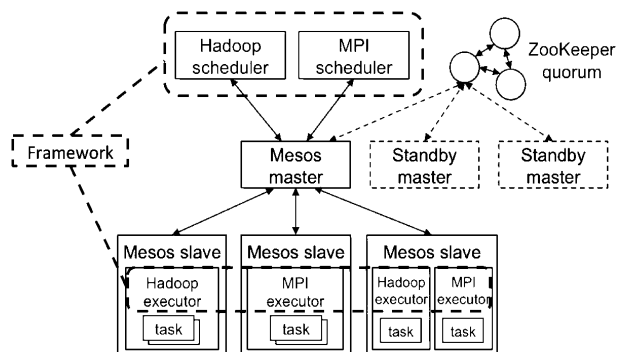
Hadoop scheduler

MPI scheduler

ZooKeeper quorum

Framework

Mesos master

Standby master

Standby master

Mesos slave

Hadoop executor

task

Mesos slave

MPI executor

task

Mesos slave

Hadoop executor

task

MPI executor

task